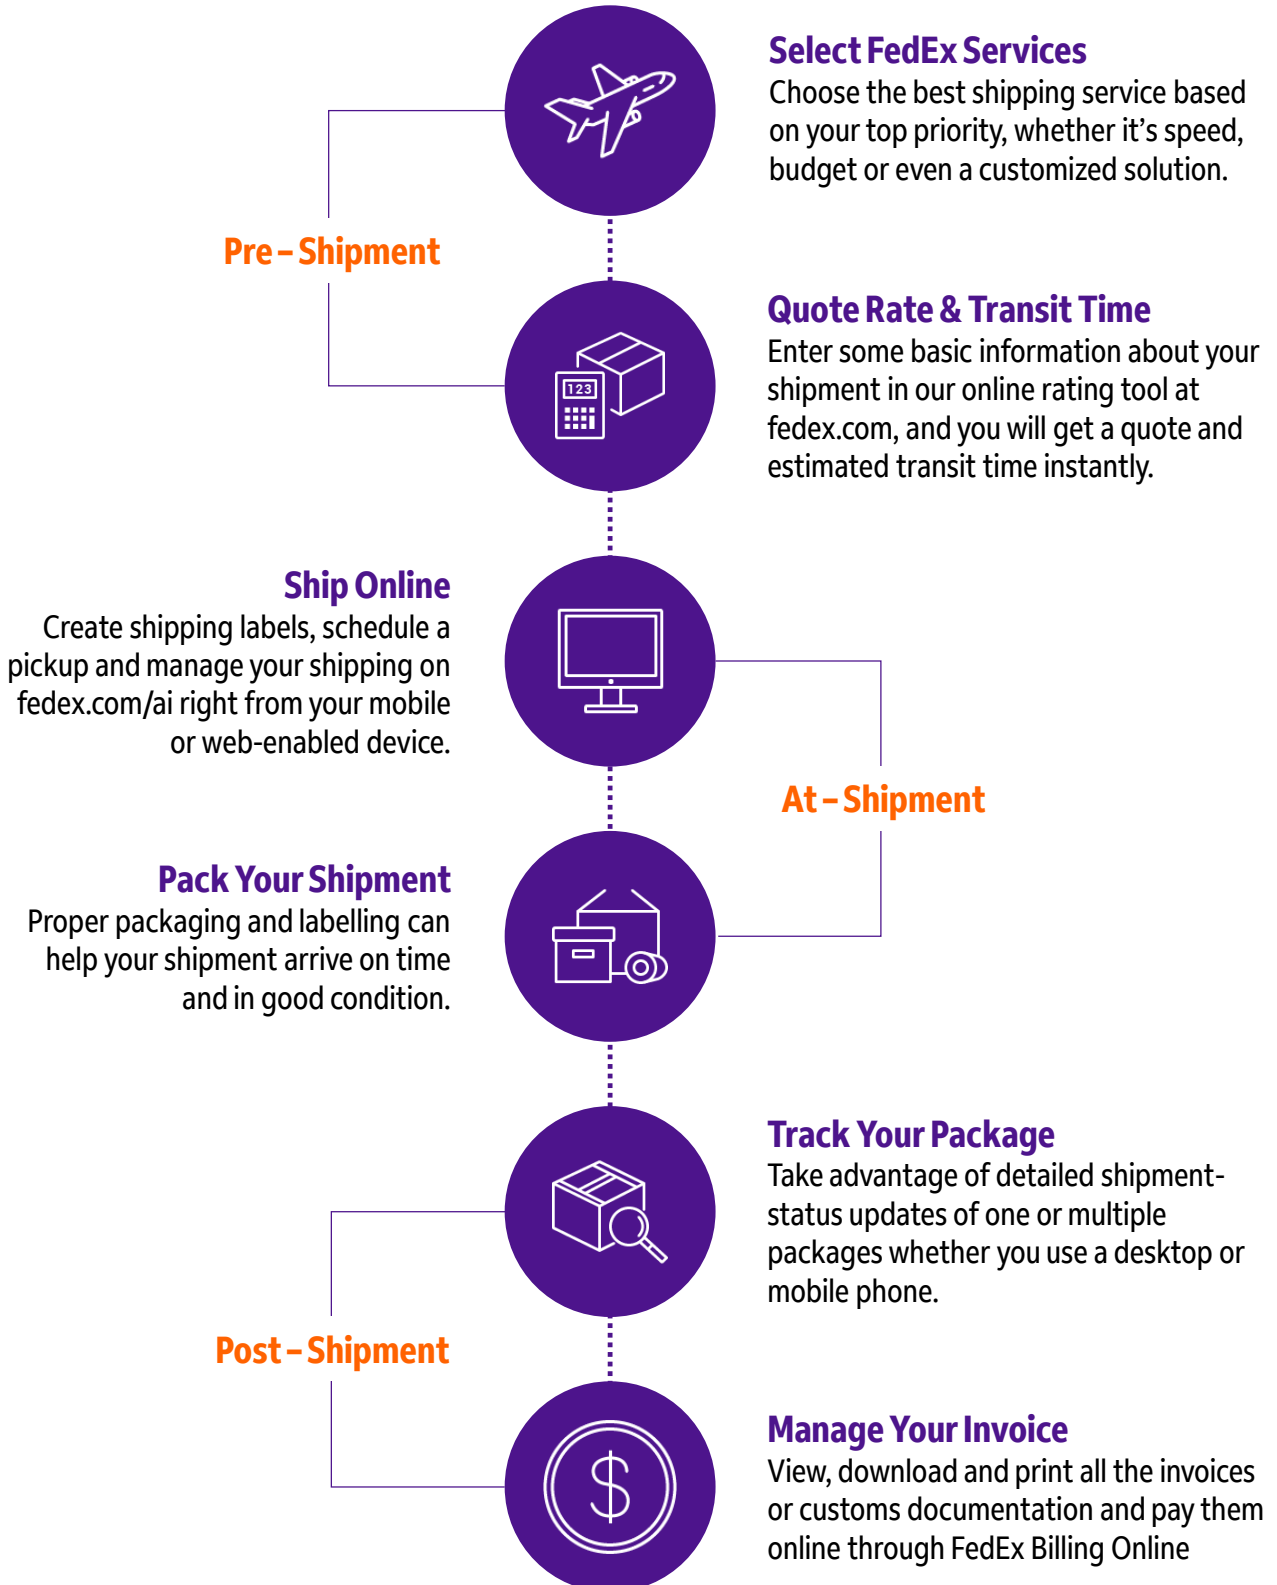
Select FedEx Services
Choose the best shipping service based on your top priority, whether it's speed, budget or even a customized solution.

Pre – Shipment

Quote Rate & Transit Time
Enter some basic information about your shipment in our online rating tool at fedex.com, and you will get a quote and estimated transit time instantly.

123

Ship Online
Create shipping labels, schedule a pickup and manage your shipping on fedex.com/ai right from your mobile or web-enabled device.

At – Shipment

Pack Your Shipment
Proper packaging and labelling can help your shipment arrive on time and in good condition.

Track Your Package
Take advantage of detailed shipment-status updates of one or multiple packages whether you use a desktop or mobile phone.

Post – Shipment

Manage Your Invoice
View, download and print all the invoices or customs documentation and pay them online through FedEx Billing Online

$